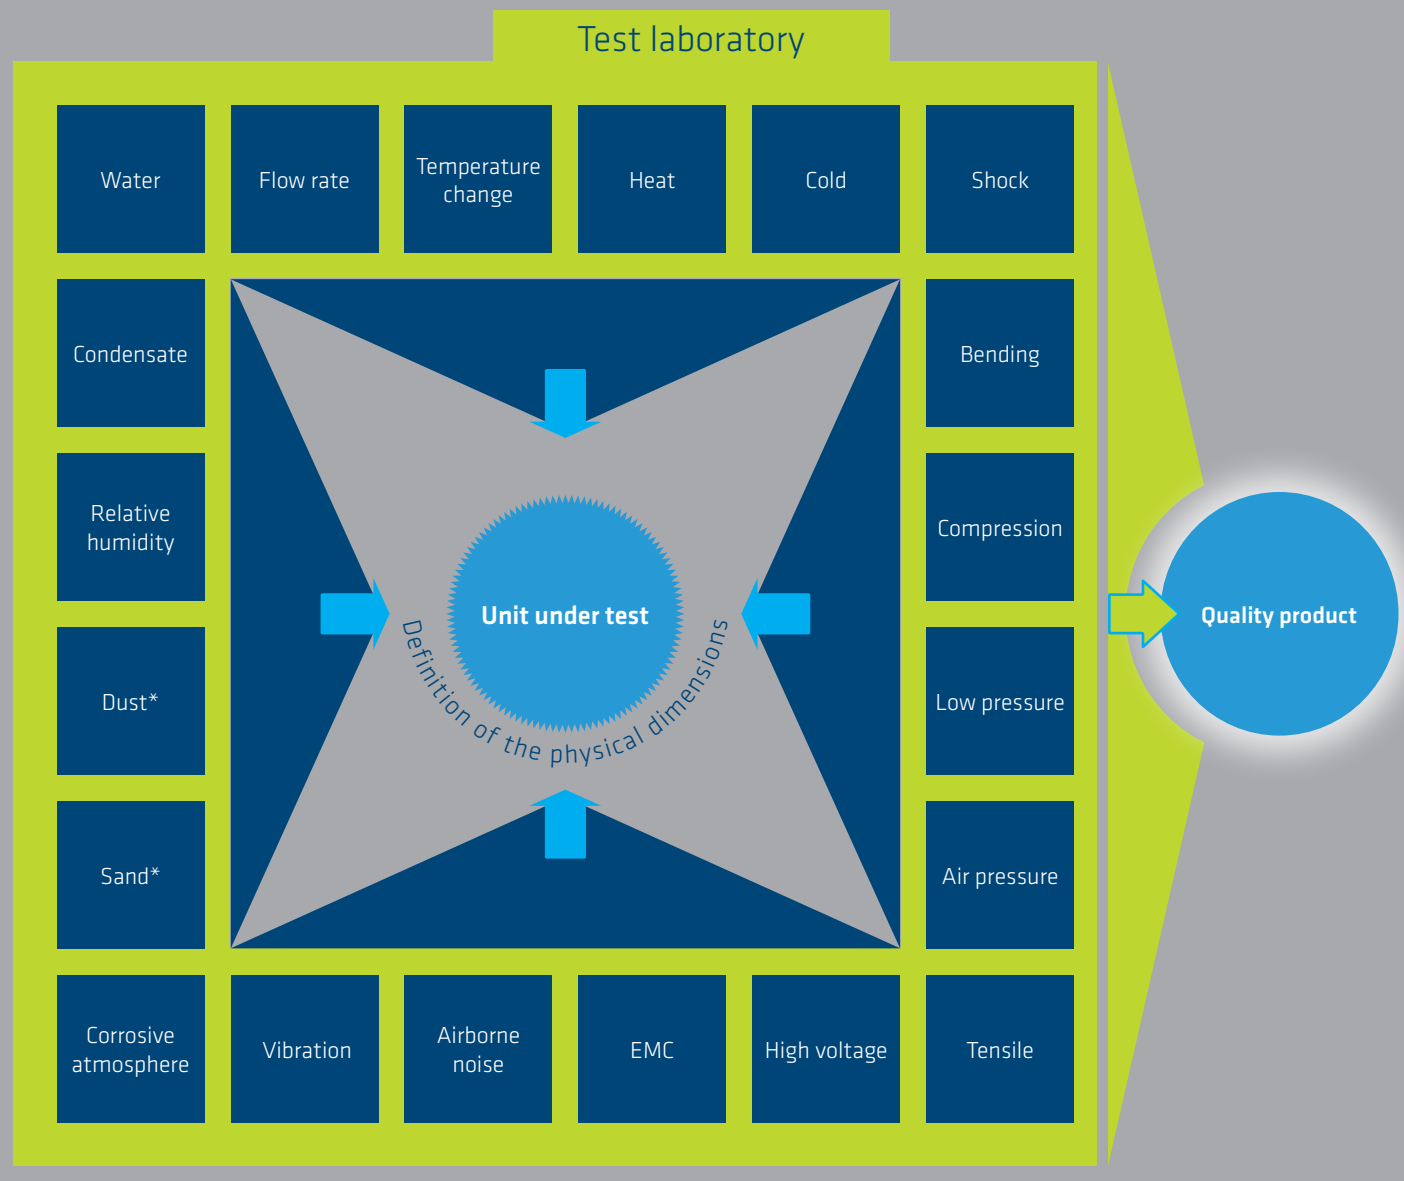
Test laboratory

| Water | Flow rate | Temperature change | Heat | Cold | Shock |
|---|---|---|---|---|---|
| Condensate | | | | | Bending |
| Relative humidity | | | | | Compression |
| Dust* | | | | | Low pressure |
| Sand* | | | | | Air pressure |
| Corrosive atmosphere | Vibration | Airborne noise | EMC | High voltage | Tensile |

Unit under test

Definition of the physical dimensions

Quality product